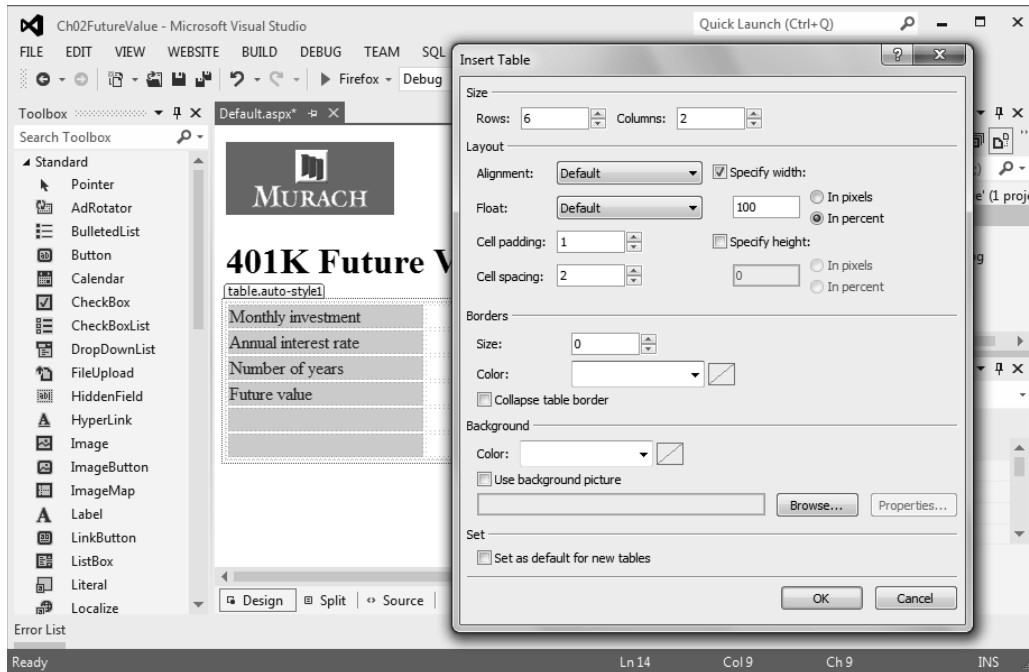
Ch02FutureValue - Microsoft Visual Studio
Quick Launch (Ctrl+Q)
FILE EDIT VIEW WEBSITE BUILD DEBUG TEAM SQL
Firefox - Debug
Toolbox
Search Toolbox
Standard
Pointer
AdRotator
BulletedList
Button
Calendar
CheckBox
CheckBoxList
DropDownList
FileUpload
HiddenField
HyperLink
Image
ImageButton
ImageMap
Label
LinkButton
ListBox
Literal
Localize
Default.aspx*
MURACH
401K Future V
table.auto-style1
Monthly investment
Annual interest rate
Number of years
Future value
Design Split Source
Insert Table
Size
Rows: 6 Columns: 2
Layout
Alignment: Default
Specify width:
In pixels
Float: Default 100
In percent
Cell padding: 1
Specify height:
Cell spacing: 2 0
In pixels
In percent
Borders
Size: 0
Color:
Collapse table border
Background
Color:
Use background picture
Browse... Properties...
Set
Set as default for new tables
OK Cancel
e' (1 proj
Error List
Ready Ln 14 Col 9 Ch 9 INS